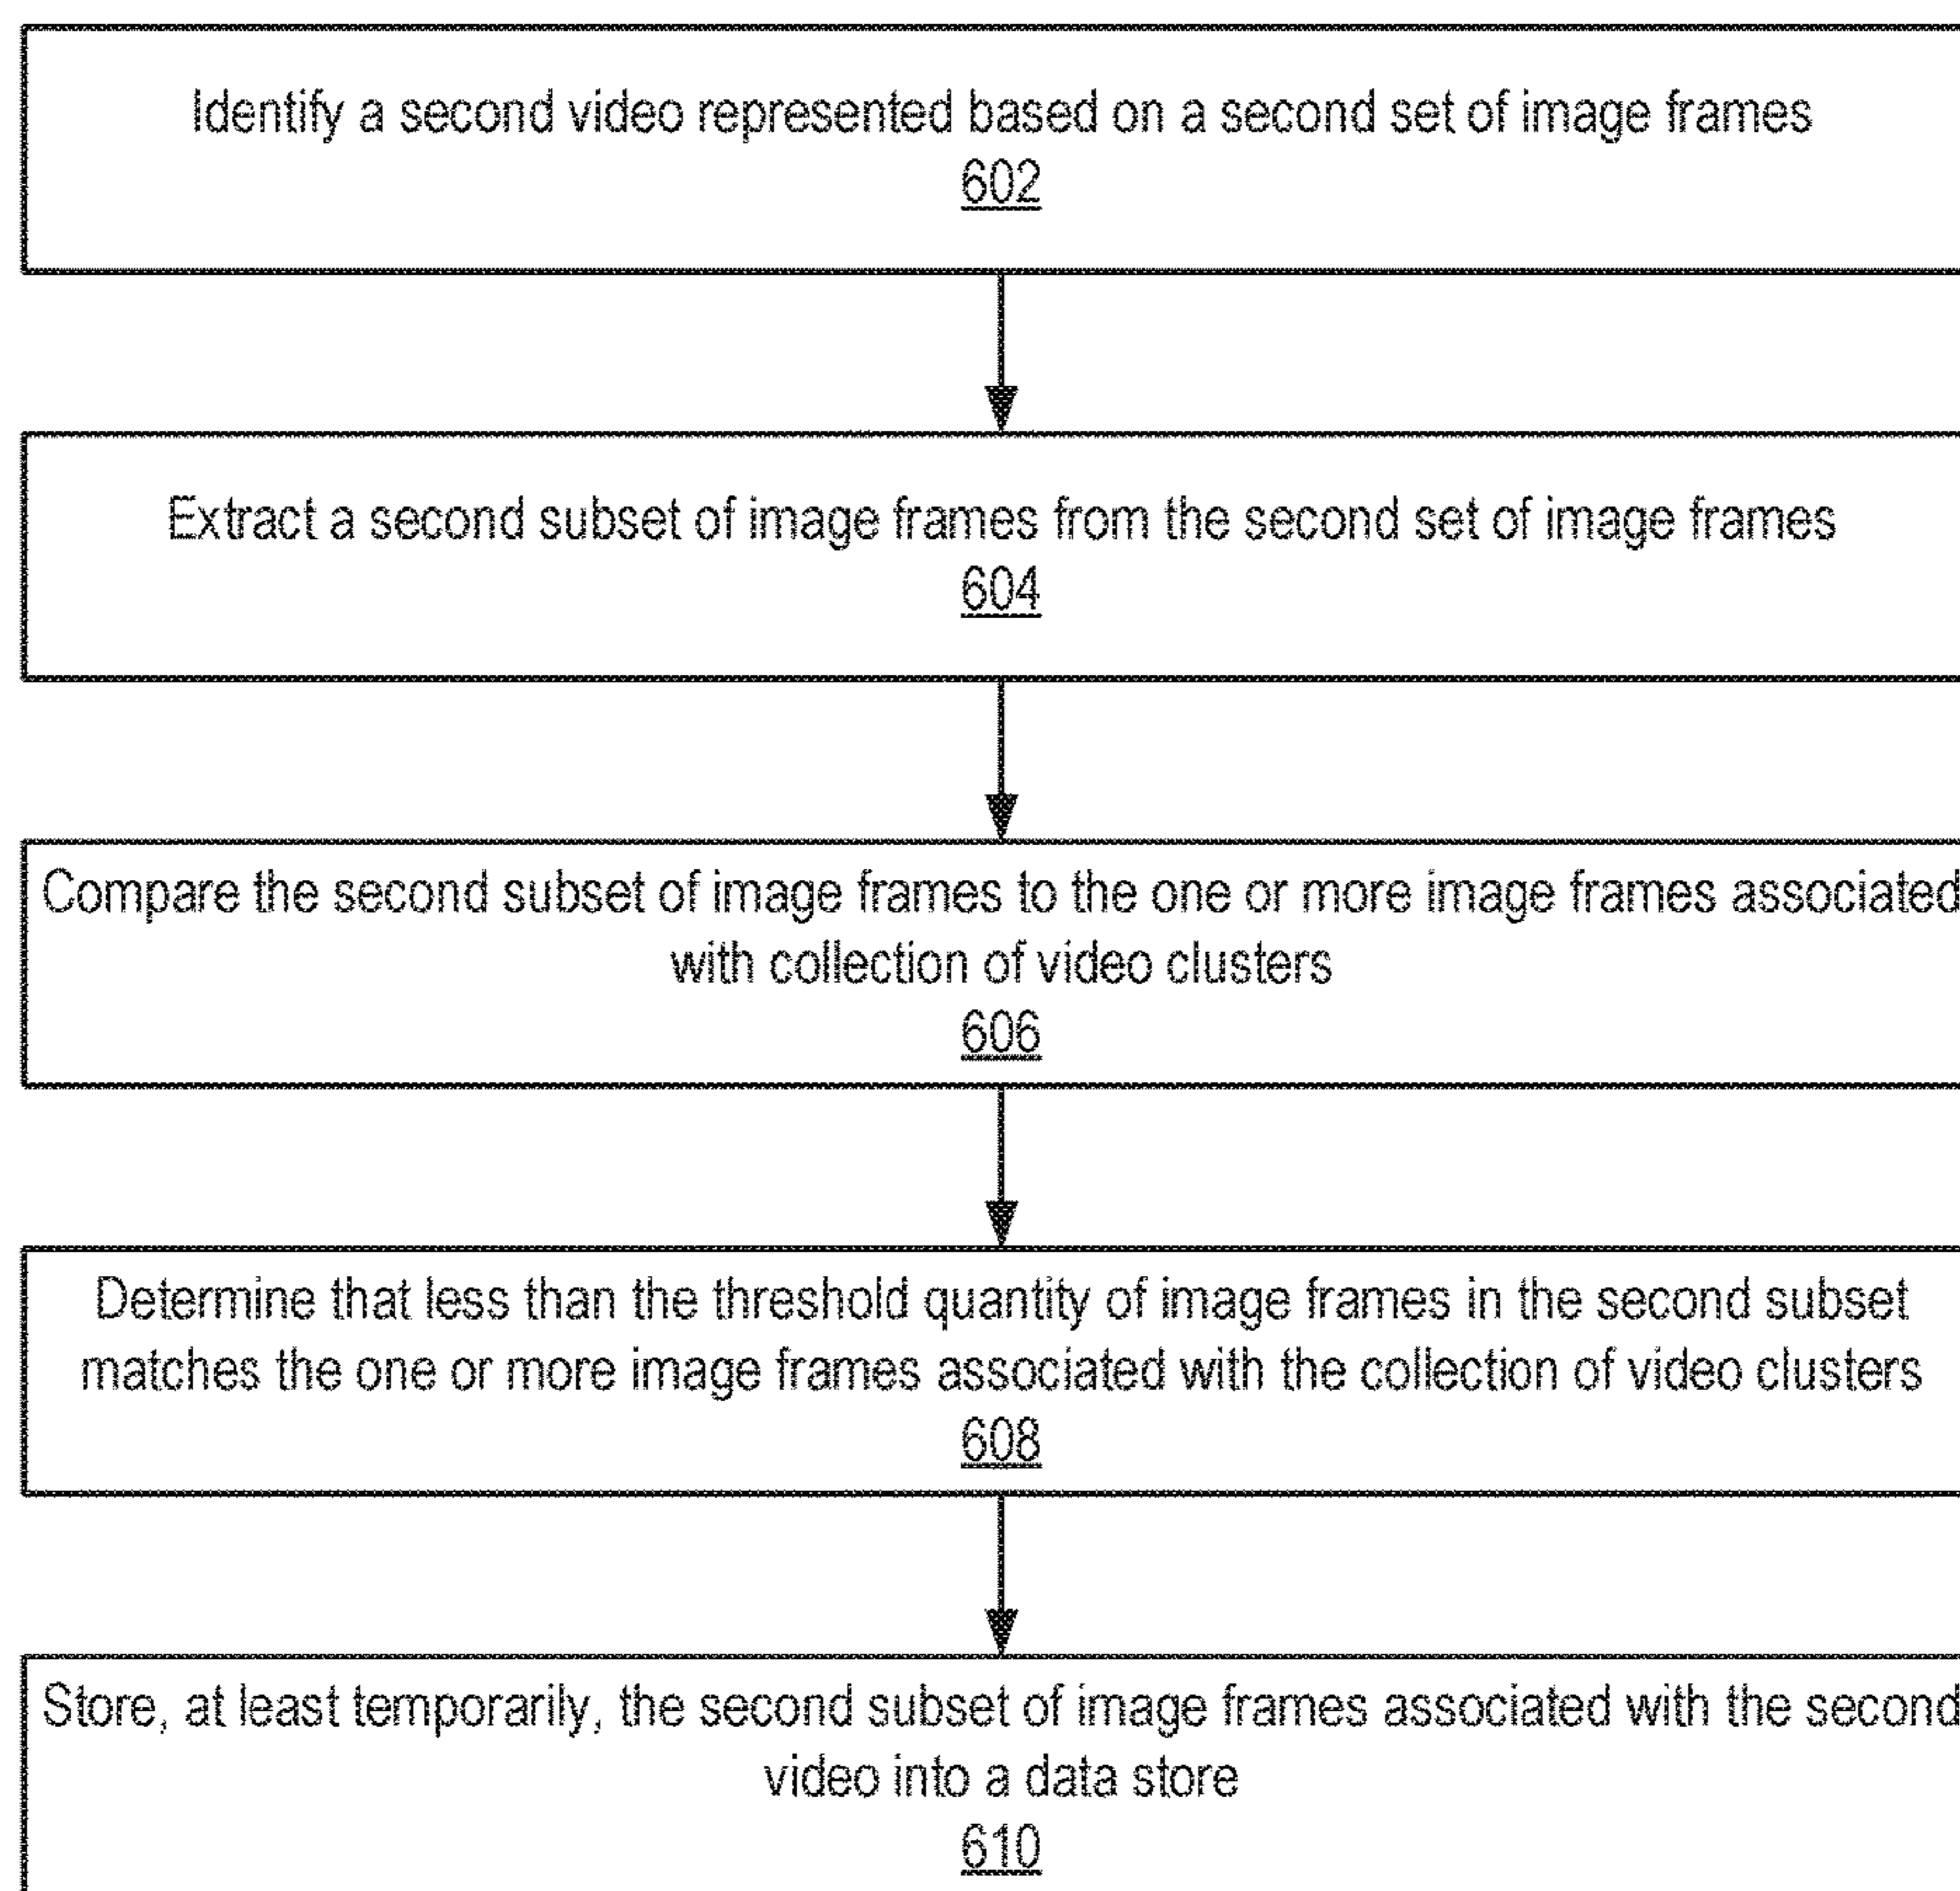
Identify a second video represented based on a second set of image frames
602

Extract a second subset of image frames from the second set of image frames
604

Compare the second subset of image frames to the one or more image frames associated with collection of video clusters
606

Determine that less than the threshold quantity of image frames in the second subset matches the one or more image frames associated with the collection of video clusters
608

Store, at least temporarily, the second subset of image frames associated with the second video into a data store
610